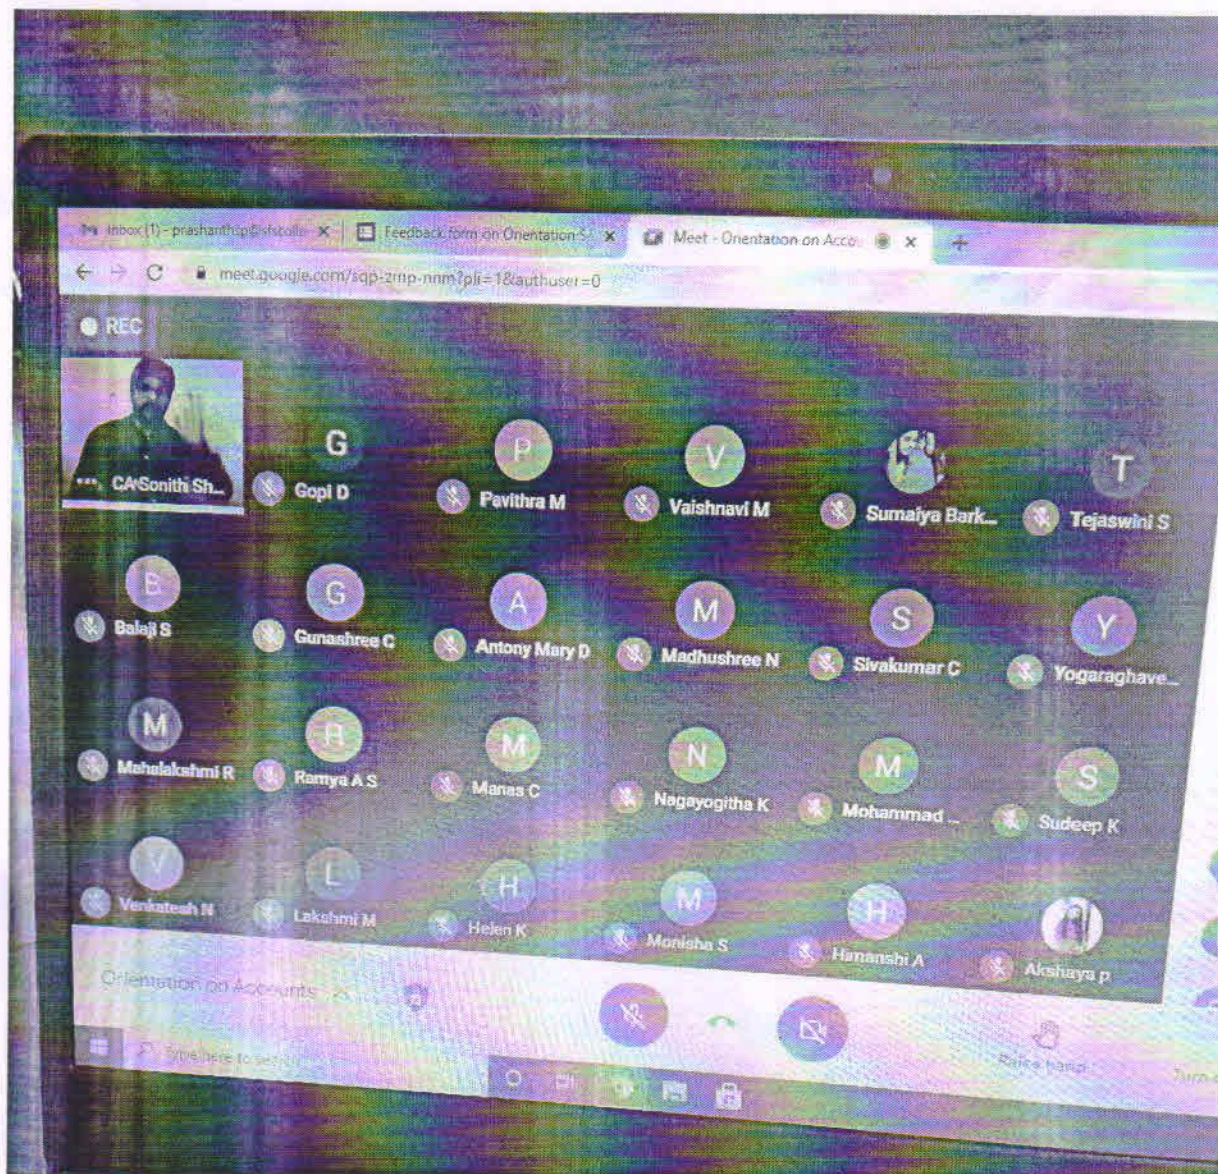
Inbox (1) - prashanthp@sfscolle ×
Feedback form on Orientation S ×
Meet - Orientation on Acco ×
+
meet.google.com/sqp-zmp-nnm?pli=1&authuser=0

REC

CA Sonith Sh...
G
Gopi D
P
Pavithra M
V
Vaishnavi M
Sumaiya Bark...
T
Tejaswini S

B
Balaji S
G
Gunashree C
A
Antony Mary D
M
Madhushree N
S
Sivakumar C
Y
Yogaraghave...

M
Mahalakshmi R
R
Ramya A S
M
Manas C
N
Nagayogitha K
M
Mohammad ...
S
Sudeep K

V
Venkatesh N
L
Lakshmi M
H
Helen K
M
Monisha S
H
Himanshi A
Akshaya p

Orientation on Accounts

Raise hand
Turn

Type here to search